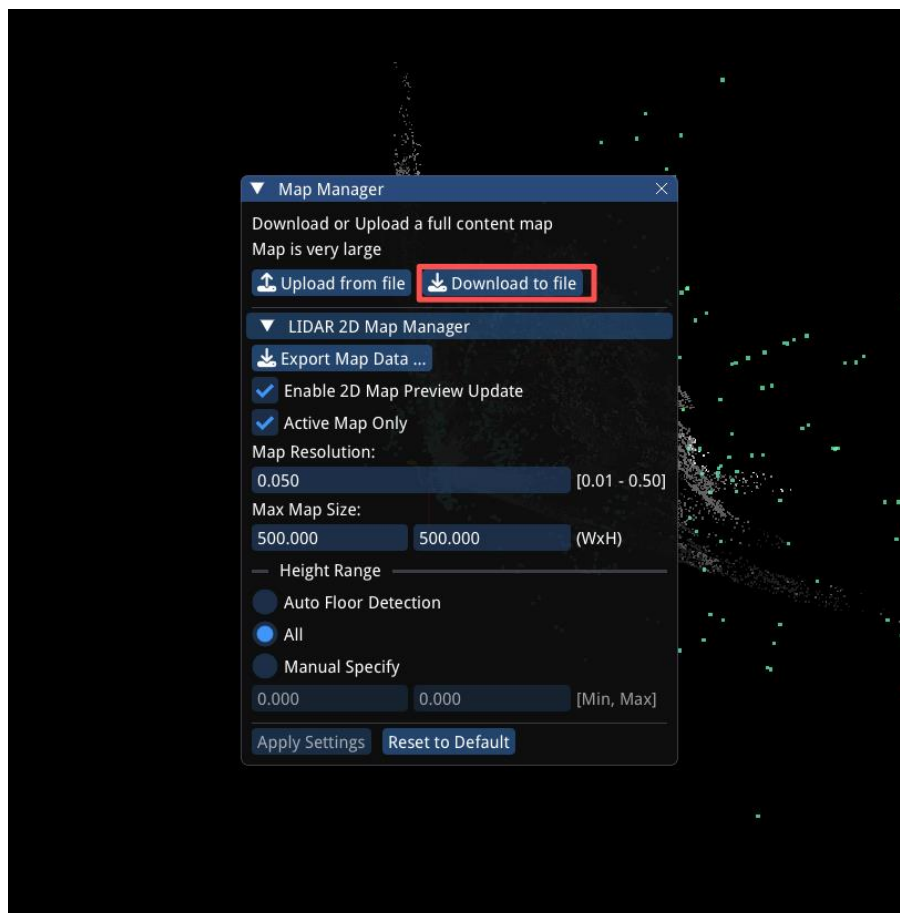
Map Manager

Download or Upload a full content map
Map is very large

Upload from file
Download to file

LIDAR 2D Map Manager

Export Map Data ...

Enable 2D Map Preview Update

Active Map Only

Map Resolution:

0.050 [0.01 - 0.50]

Max Map Size:

500.000 500.000 (WxH)

Height Range

Auto Floor Detection

All

Manual Specify

0.000 0.000 [Min, Max]

Apply Settings
Reset to Default